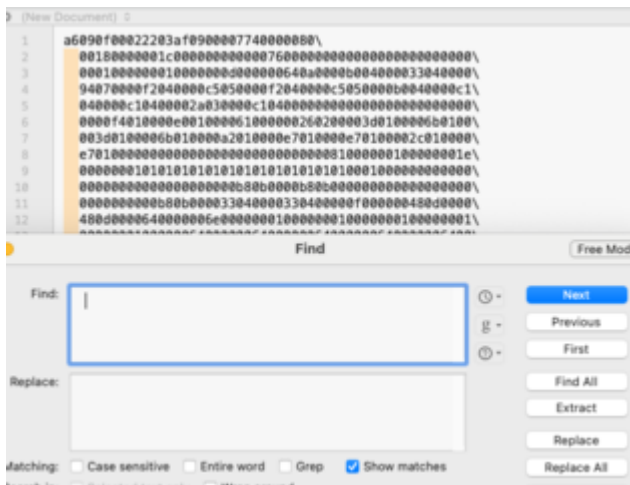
(New Document) ◊

1 a6090f00022203af090000774000080\
2 00180000001c00000000000076000000000000000000000000\
3 0001000000010000000d000000640a0000b004000033040000\
4 94070000f2040000c5050000f2040000c5050000b0040000c1\
5 040000c10400002a030000c1040000000000000000000000\
6 0000f4010000e0010000610000002602000003d0100006b0100\
7 003d0100006b010000a2010000e7010000e70100002c010000\
8 e70100000000000000000000000008100000010000001e\
9 0000000101010101010101010101010101000100000000000\
10 0000000000000000000b80b0000b80b000000000000000000\
11 00000000b80b0000000330400003304000000f000000480d0000\
12 480d0000640000006e00000001000000100000001000000001\

Find

Free Mod

Find:

Replace:

Next

Previous

First

Find All

Extract

Replace

Replace All

Matching: Case sensitive Entire word Grep Show matches